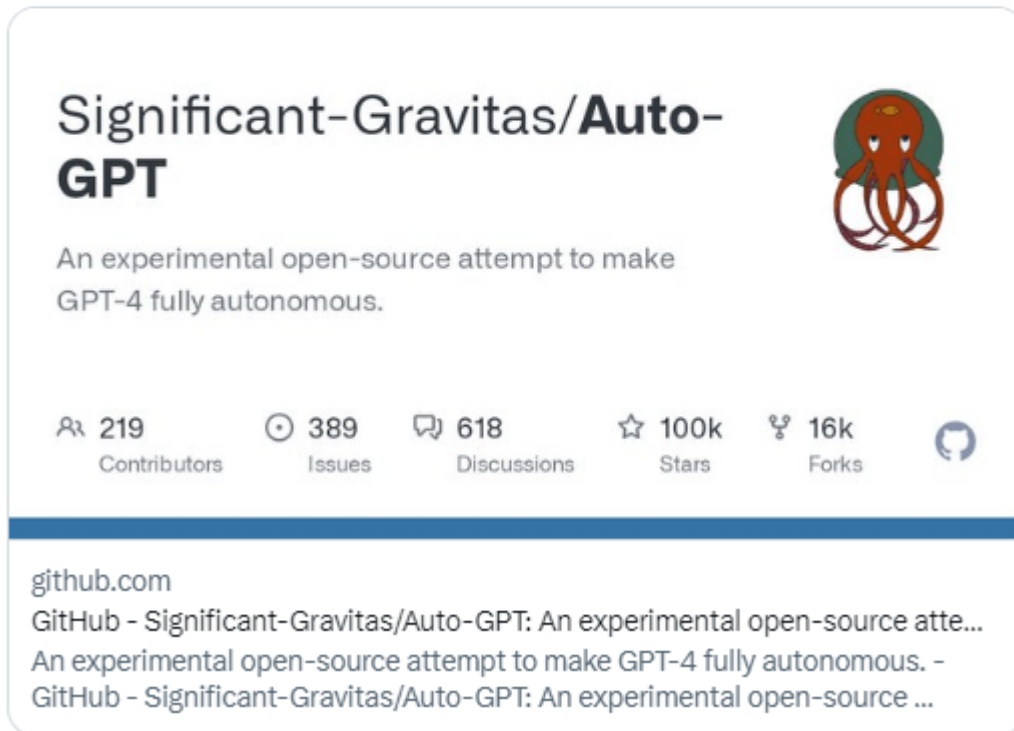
Significant-Gravitas/**Auto-GPT**

An experimental open-source attempt to make GPT-4 fully autonomous.

219
Contributors

389
Issues

618
Discussions

100k
Stars

16k
Forks

github.com
GitHub - Significant-Gravitas/Auto-GPT: An experimental open-source atte...
An experimental open-source attempt to make GPT-4 fully autonomous. - GitHub - Significant-Gravitas/Auto-GPT: An experimental open-source ...